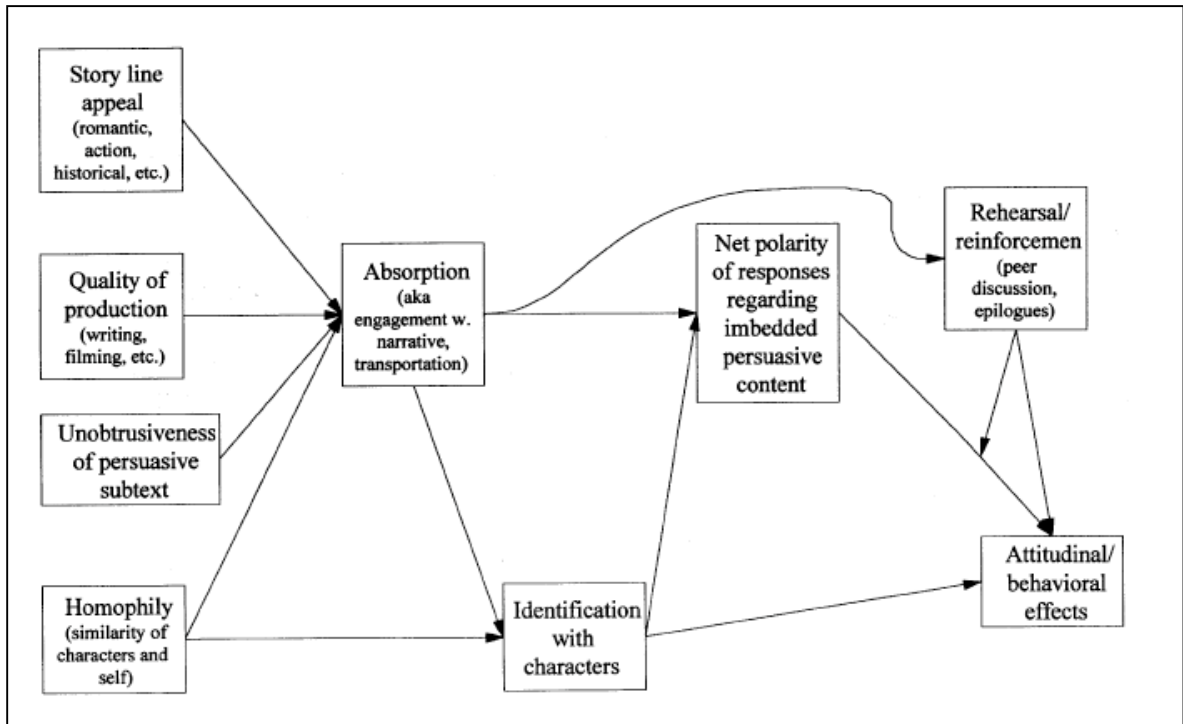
Story line appeal (romantic, action, historical, etc.)

Quality of production (writing, filming, etc.)

Unobtrusiveness of persuasive subtext

Homophily (similarity of characters and self)

Absorption (aka engagement w. narrative, transportation)

Identification with characters

Net polarity of responses regarding imbedded persuasive content

Rehearsal/ reinforcemen (peer discussion, epilogues)

Attitudinal/ behavioral effects